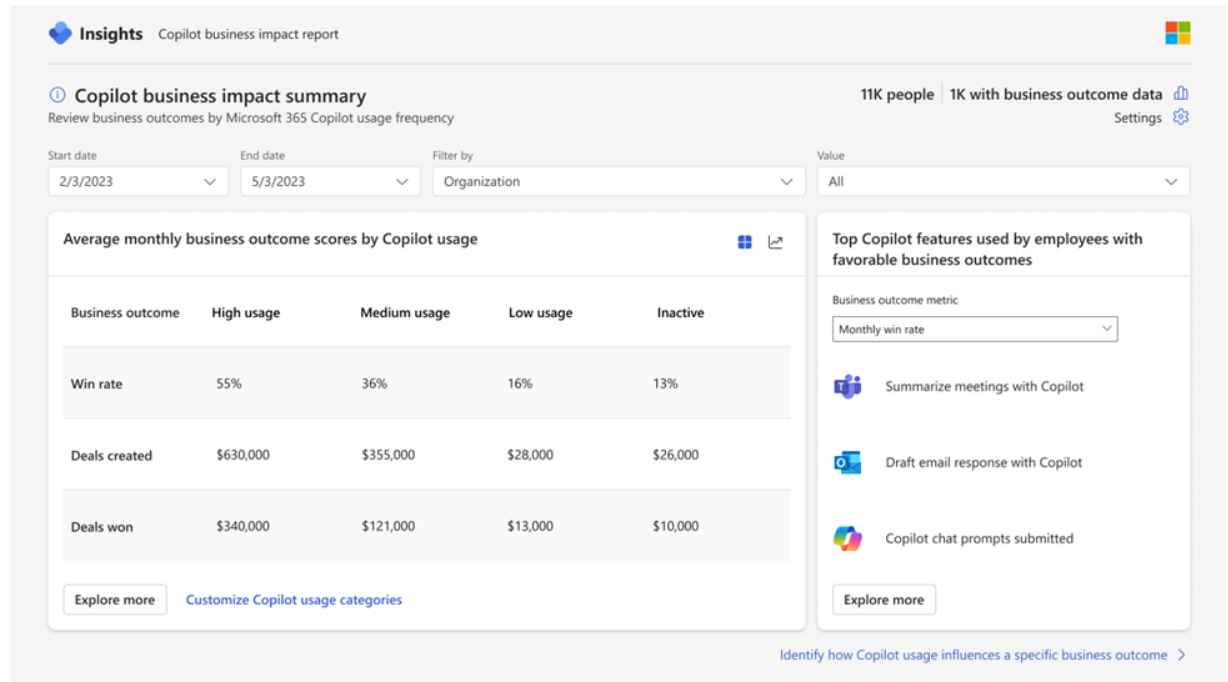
Insights Copilot business impact report

Copilot business impact summary
Review business outcomes by Microsoft 365 Copilot usage frequency

11K people | 1K with business outcome data
Settings

Start date
2/3/2023

End date
5/3/2023

Filter by
Organization

Value
All

Average monthly business outcome scores by Copilot usage

| Business outcome | High usage | Medium usage | Low usage | Inactive |
|---|---|---|---|---|
| Win rate | 55% | 36% | 16% | 13% |
| Deals created | \$630,000 | \$355,000 | \$28,000 | \$26,000 |
| Deals won | \$340,000 | \$121,000 | \$13,000 | \$10,000 |

Explore more
Customize Copilot usage categories

Top Copilot features used by employees with favorable business outcomes

Business outcome metric
Monthly win rate

Summarize meetings with Copilot

Draft email response with Copilot

Copilot chat prompts submitted

Explore more

Identify how Copilot usage influences a specific business outcome